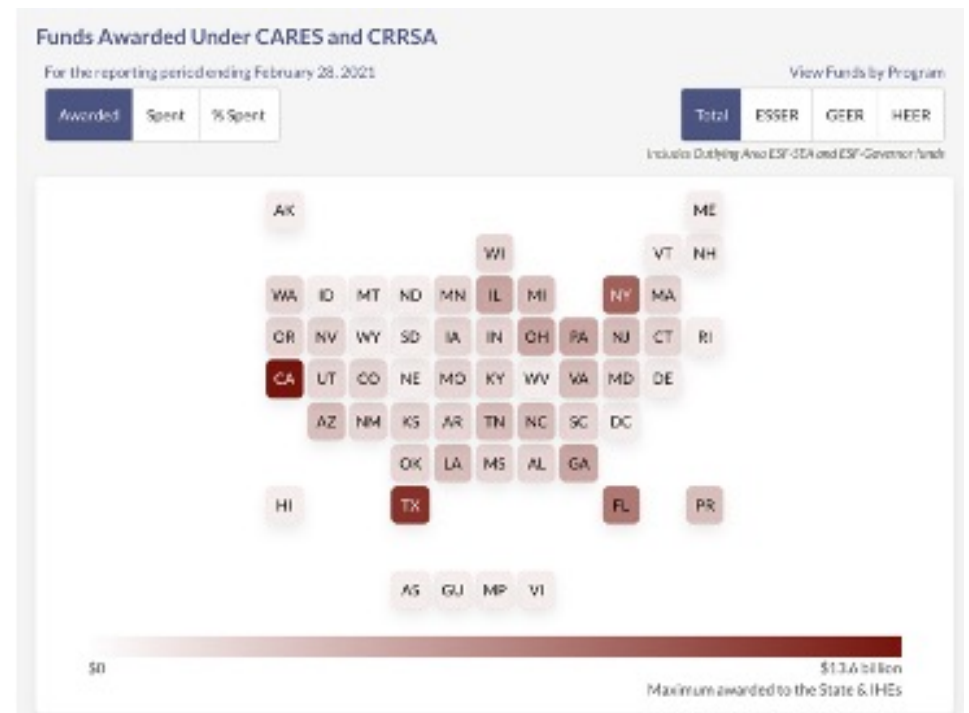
Funds Awarded Under CARES and CRRSA

For the reporting period ending February 28, 2021

View Funds by Program

Awarded | Spent | % Spent

Total | ESSER | GEER | HEER

Includes Outlying Area ESF-SEA and ESF-Governor funds

AK ME
WI VT NH
WA ID MT ND MN IL MI NY MA
OR NV WY SD IA IN OH PA NJ CT RI
CA UT CO NE MO KY WV VA MD DE
AZ NM KS AR TN NC SC DC
OK LA MS AL GA
HI TX FL PR
AS GU MP VI

$0

$13.6 billion
Maximum awarded to the State & IHEs